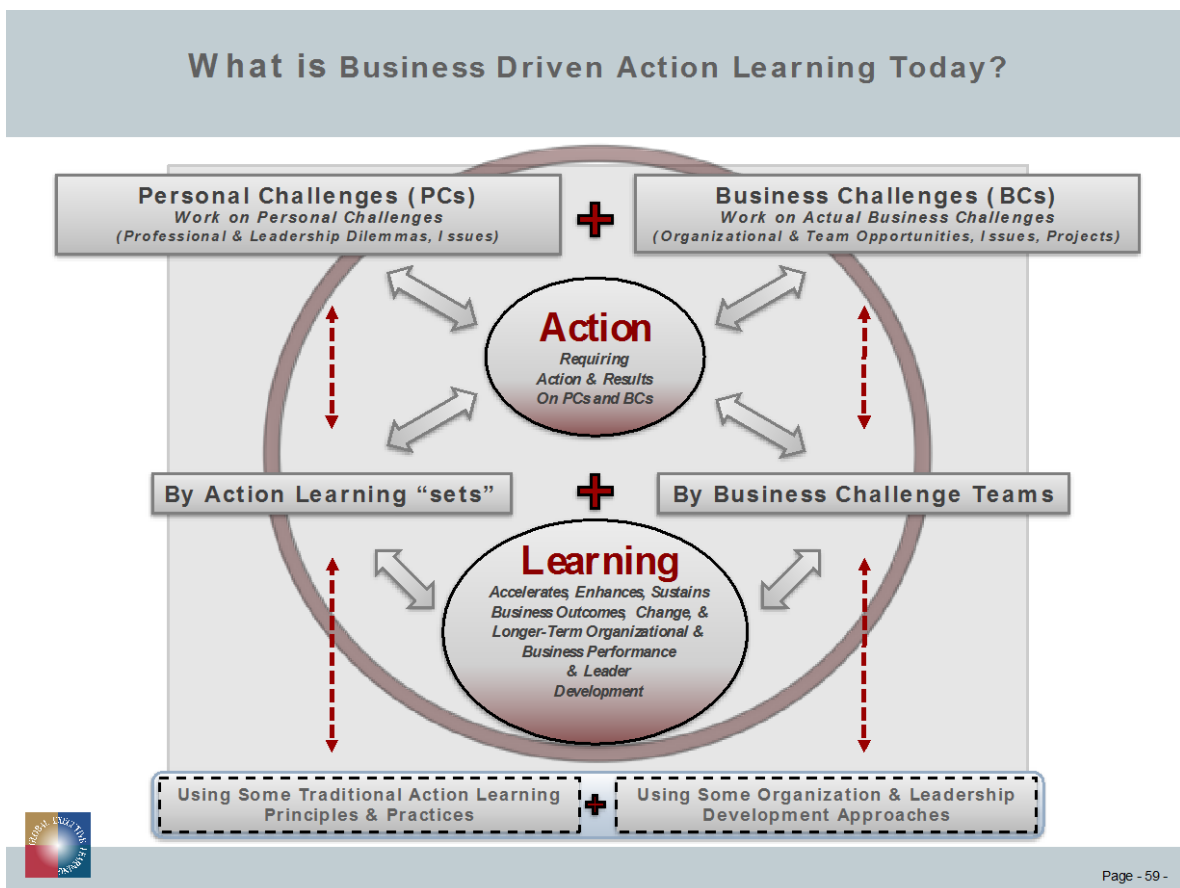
What is Business Driven Action Learning Today?

Personal Challenges (PCs)
Work on Personal Challenges
(Professional & Leadership Dilemmas, Issues)

+

Business Challenges (BCs)
Work on Actual Business Challenges
(Organizational & Team Opportunities, Issues, Projects)

Action
Requiring
Action & Results
On PCs and BCs

By Action Learning "sets"

+

By Business Challenge Teams

Learning
Accelerates, Enhances, Sustains Business Outcomes, Change, & Longer-Term Organizational & Business Performance & Leader Development

Using Some Traditional Action Learning Principles & Practices

+

Using Some Organization & Leadership Development Approaches

Page - 59 -